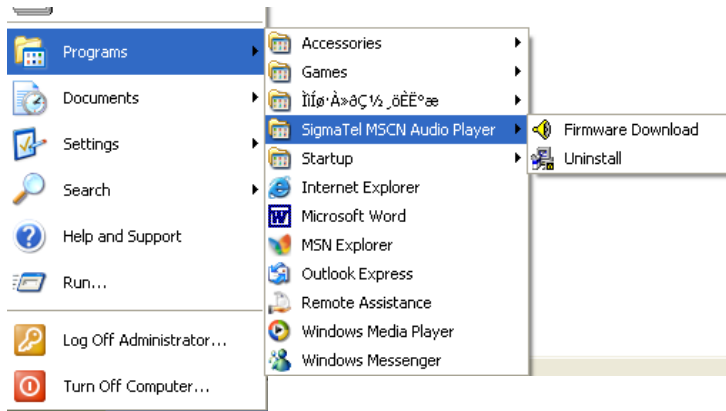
Programs
Documents
Settings
Search
Help and Support
Run...
Log Off Administrator...
Turn Off Computer...

Accessories
Games
ÌìÍø·À»ðÇ½ ¸öÈË°æ
SigmaTel MSCN Audio Player
Startup
Internet Explorer
Microsoft Word
MSN Explorer
Outlook Express
Remote Assistance
Windows Media Player
Windows Messenger

Firmware Download
Uninstall